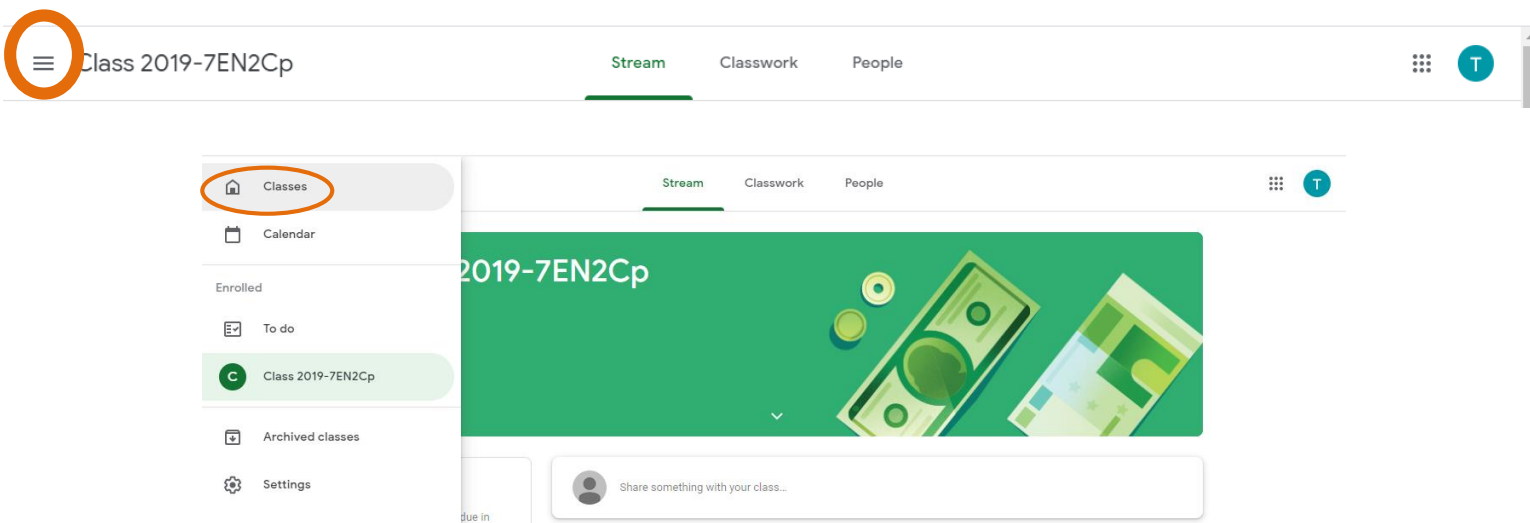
Class 2019-7EN2Cp

Stream Classwork People

T

Classes

Calendar

Enrolled

To do

C Class 2019-7EN2Cp

Archived classes

Settings

Stream Classwork People

T

2019-7EN2Cp

Share something with your class...

due in